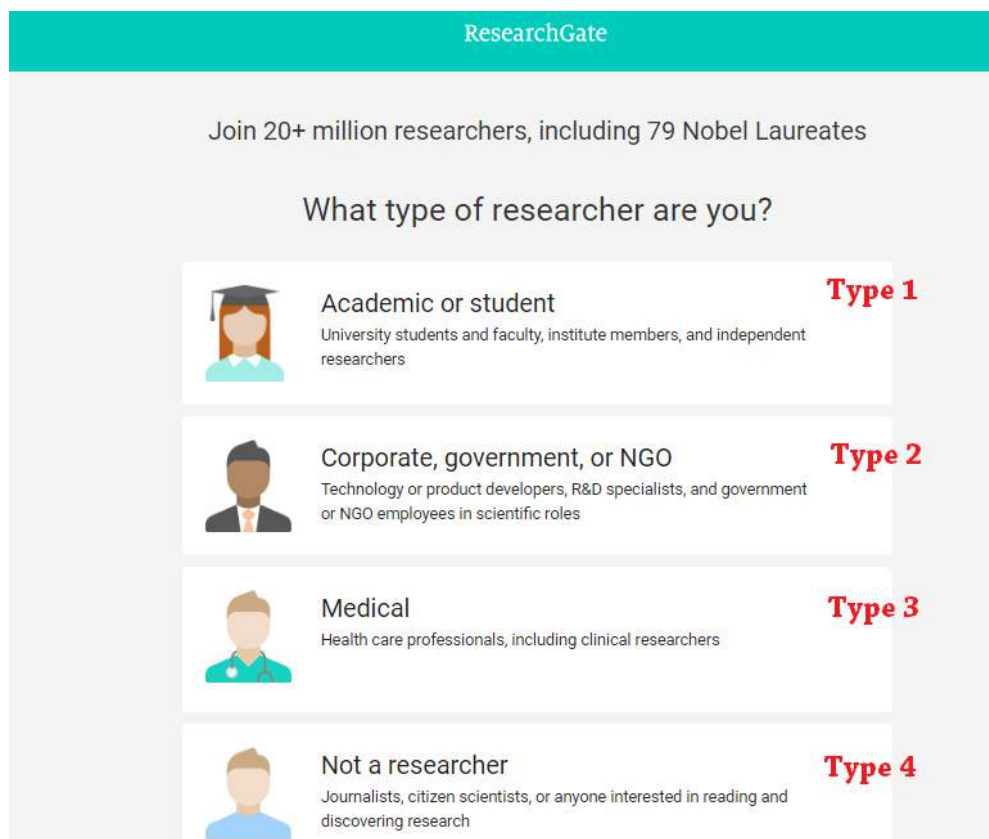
ResearchGate

Join 20+ million researchers, including 79 Nobel Laureates

What type of researcher are you?

Academic or student
University students and faculty, institute members, and independent researchers

Type 1

Corporate, government, or NGO
Technology or product developers, R&D specialists, and government or NGO employees in scientific roles

Type 2

Medical
Health care professionals, including clinical researchers

Type 3

Not a researcher
Journalists, citizen scientists, or anyone interested in reading and discovering research

Type 4